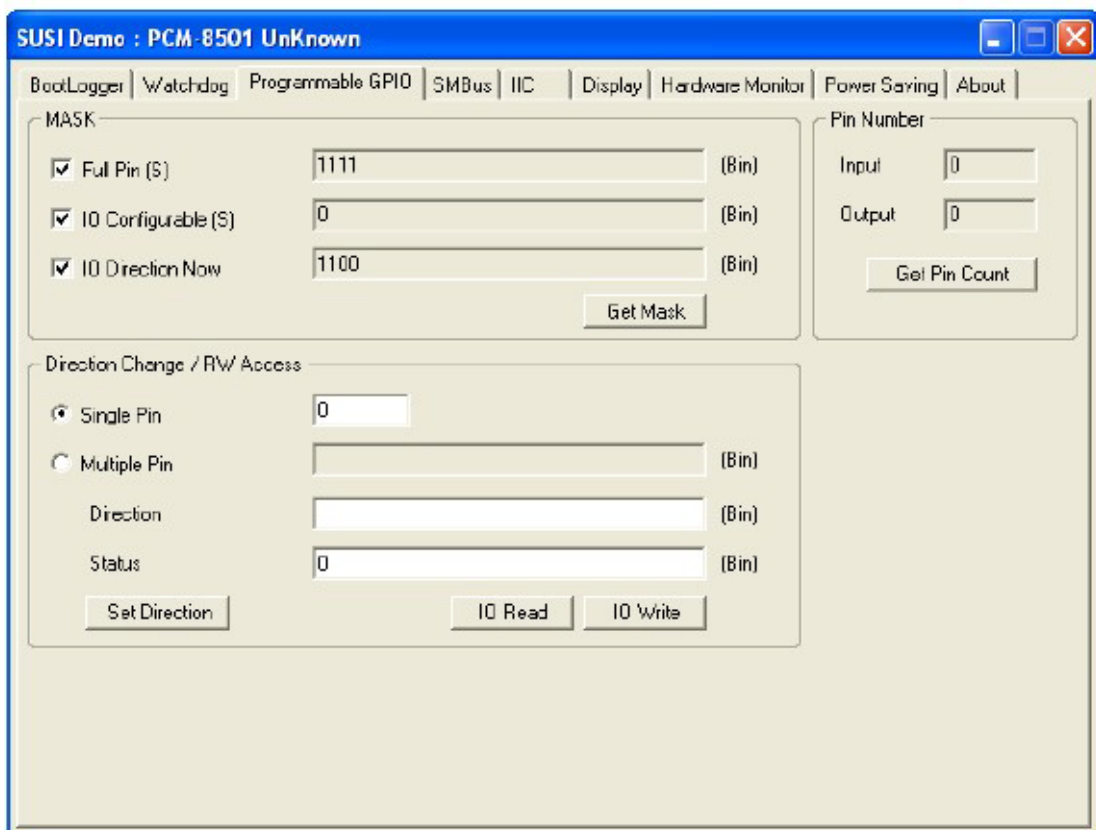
SUSI Demo : PCM-8501 UnKnown

BootLogger | Watchdog | Programmable GPIO | SMBus | IIC | Display | Hardware Monitor | Power Saving | About

MASK

Full Pin (S) 1111 (Bin)

IO Configurable (S) 0 (Bin)

IO Direction Now 1100 (Bin)

Get Mask

Pin Number

Input 0

Output 0

Get Pin Count

Direction Change / RW Access

Single Pin 0

Multiple Pin (Bin)

Direction (Bin)

Status 0 (Bin)

Set Direction

IO Read

IO Write